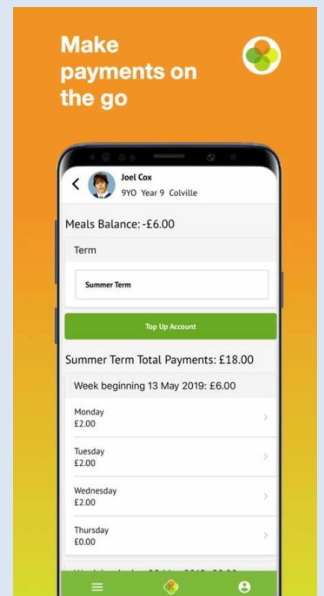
Make payments on the go

Joel Cox
9YO Year 9 Colville

Meals Balance: -£6.00

Term

Summer Term

Top Up Account

Summer Term Total Payments: £18.00

Week beginning 13 May 2019: £6.00

Monday
£2.00

Tuesday
£2.00

Wednesday
£2.00

Thursday
£0.00

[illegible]